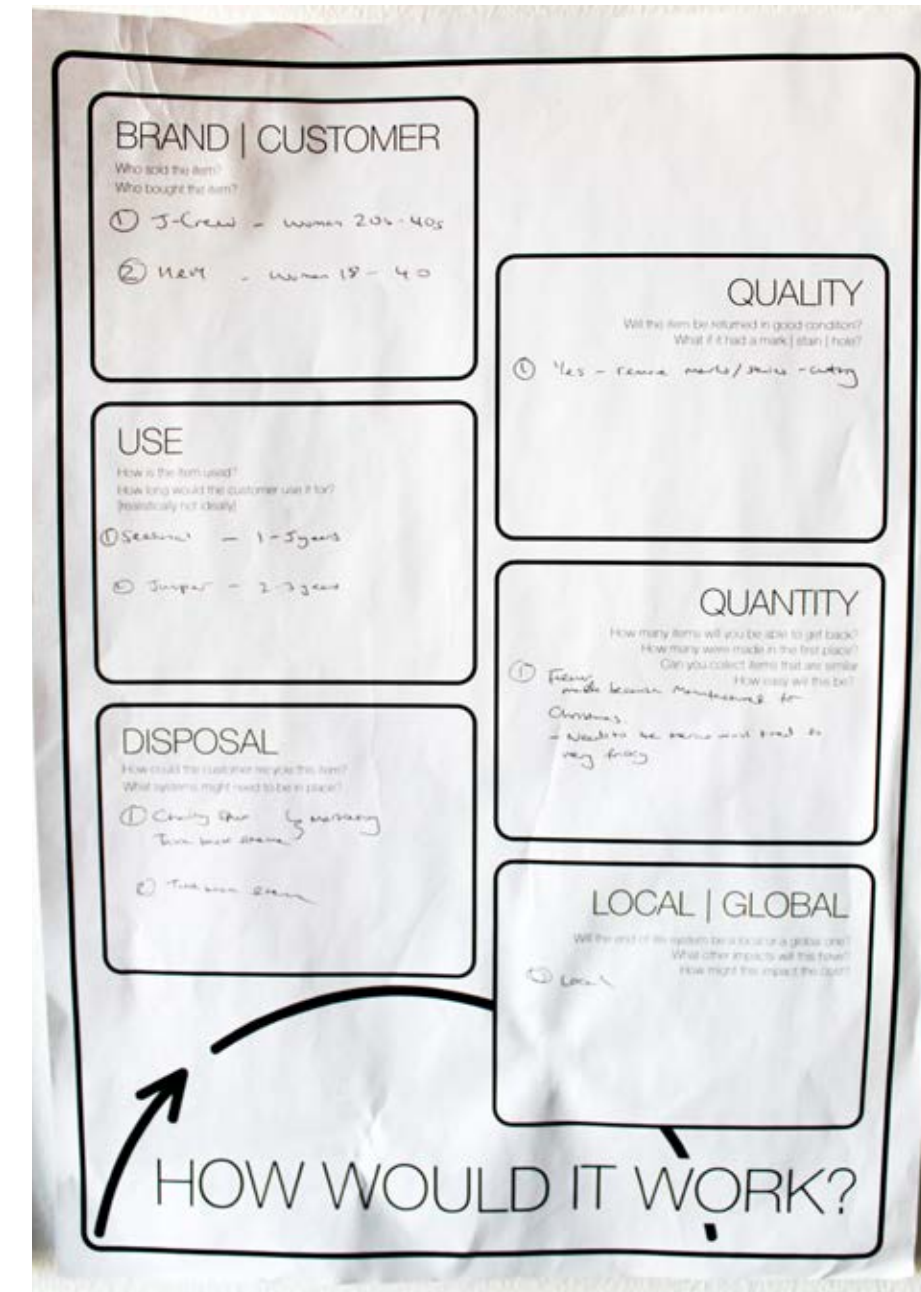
BRAND | CUSTOMER
Who sold the item?
Who bought the item?
① J-Crew - women 20s - 40s
② Next - women 18 - 40

QUALITY
Will the item be returned in good condition?
What if it had a mark | stain | hole?
① Yes - remove marks/stains - cutting

USE
How is the item used?
How long would the customer use it for?
(realistically not ideally)
① Seasonal - 1-5 years
② Jumper - 2-3 years

QUANTITY
How many items will you be able to get back?
How many were made in the first place?
Can you collect items that are similar
How easy will this be?
① Fewer made because Manufactured for Christmas.
- Needs to be same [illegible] to very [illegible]

DISPOSAL
How could the customer recycle this item?
What systems might need to be in place?
① Charity shop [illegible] Take back scheme
② Take back scheme

LOCAL | GLOBAL
Will the end of life system be a local or a global one?
What other impacts will this have?
How might the impact the user?
① Local

HOW WOULD IT WORK?